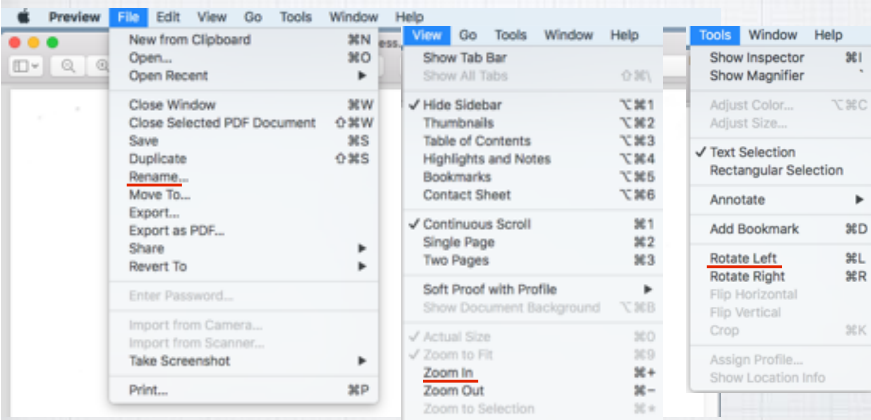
Preview File Edit View Go Tools Window Help

New from Clipboard ⌘N
Open... ⌘O
Open Recent ▶

Close Window ⌘W
Close Selected PDF Document ⇧⌘W
Save ⌘S
Duplicate ⇧⌘S
Rename...
Move To...
Export...
Export as PDF...
Share ▶
Revert To ▶

Enter Password...

Import from Camera...
Import from Scanner...
Take Screenshot ▶

Print... ⌘P

View Go Tools Window Help

Show Tab Bar
Show All Tabs ⇧⌘\

✓ Hide Sidebar ⌥⌘1
Thumbnails ⌥⌘2
Table of Contents ⌥⌘3
Highlights and Notes ⌥⌘4
Bookmarks ⌥⌘5
Contact Sheet ⌥⌘6

✓ Continuous Scroll ⌘1
Single Page ⌘2
Two Pages ⌘3

Soft Proof with Profile ▶
Show Document Background ⌥⌘B

✓ Actual Size ⌘0
✓ Zoom to Fit ⌘9
Zoom In ⌘+
Zoom Out ⌘−
Zoom to Selection ⌘*

Tools Window Help

Show Inspector ⌘I
Show Magnifier `

Adjust Color... ⌥⌘C
Adjust Size...

✓ Text Selection
Rectangular Selection

Annotate ▶

Add Bookmark ⌘D

Rotate Left ⌘L
Rotate Right ⌘R
Flip Horizontal
Flip Vertical
Crop ⌘K

Assign Profile...
Show Location Info